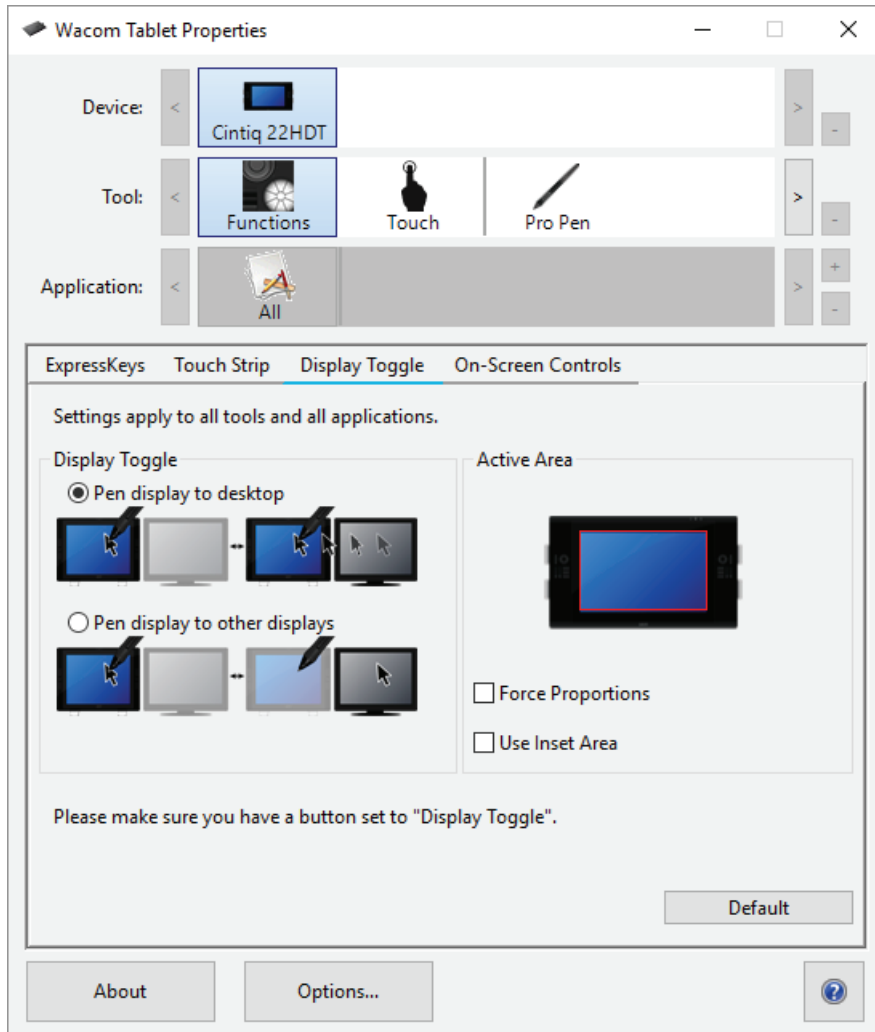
Wacom Tablet Properties

Device: < Cintiq 22HDT > -

Tool: < Functions Touch Pro Pen > -

Application: < All > + -

ExpressKeys Touch Strip Display Toggle On-Screen Controls

Settings apply to all tools and all applications.

Display Toggle

Pen display to desktop

Pen display to other displays

Active Area

Force Proportions

Use Inset Area

Please make sure you have a button set to "Display Toggle".

Default

About Options... ?